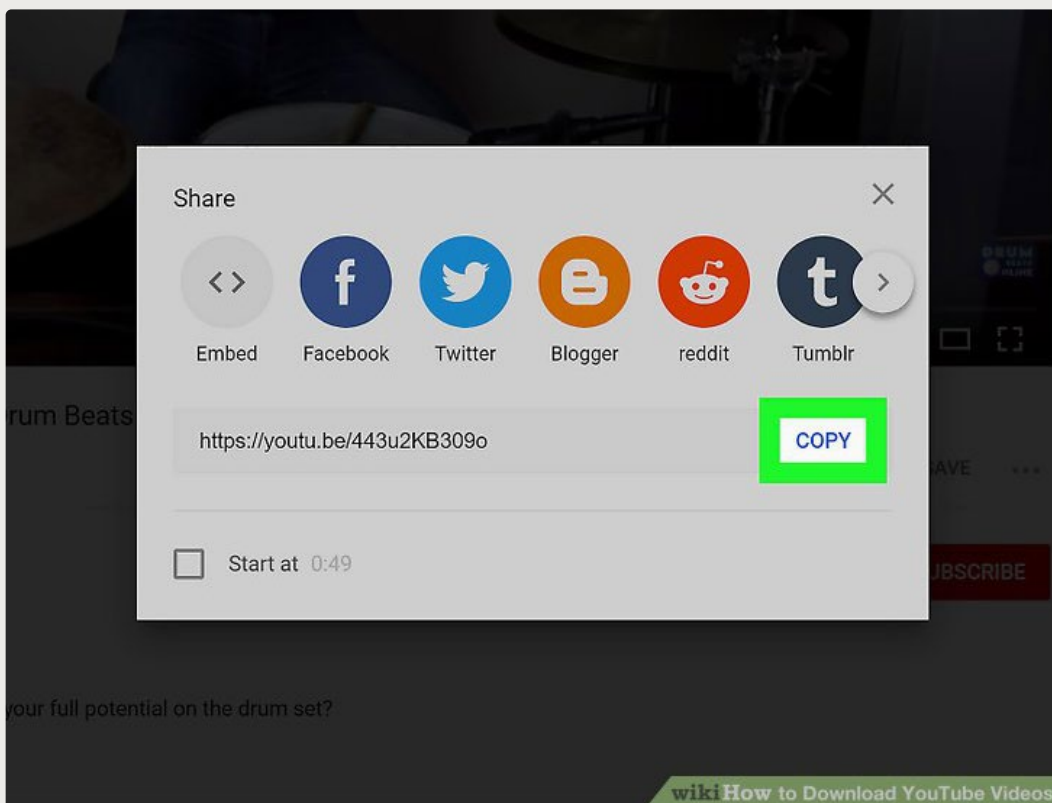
Share

Embed Facebook Twitter Blogger reddit Tumblr

rum Beats

https://youtu.be/443u2KB309o

COPY

AVE

Start at 0:49

BSCRIBE

your full potential on the drum set?

wikiHow to Download YouTube Videos